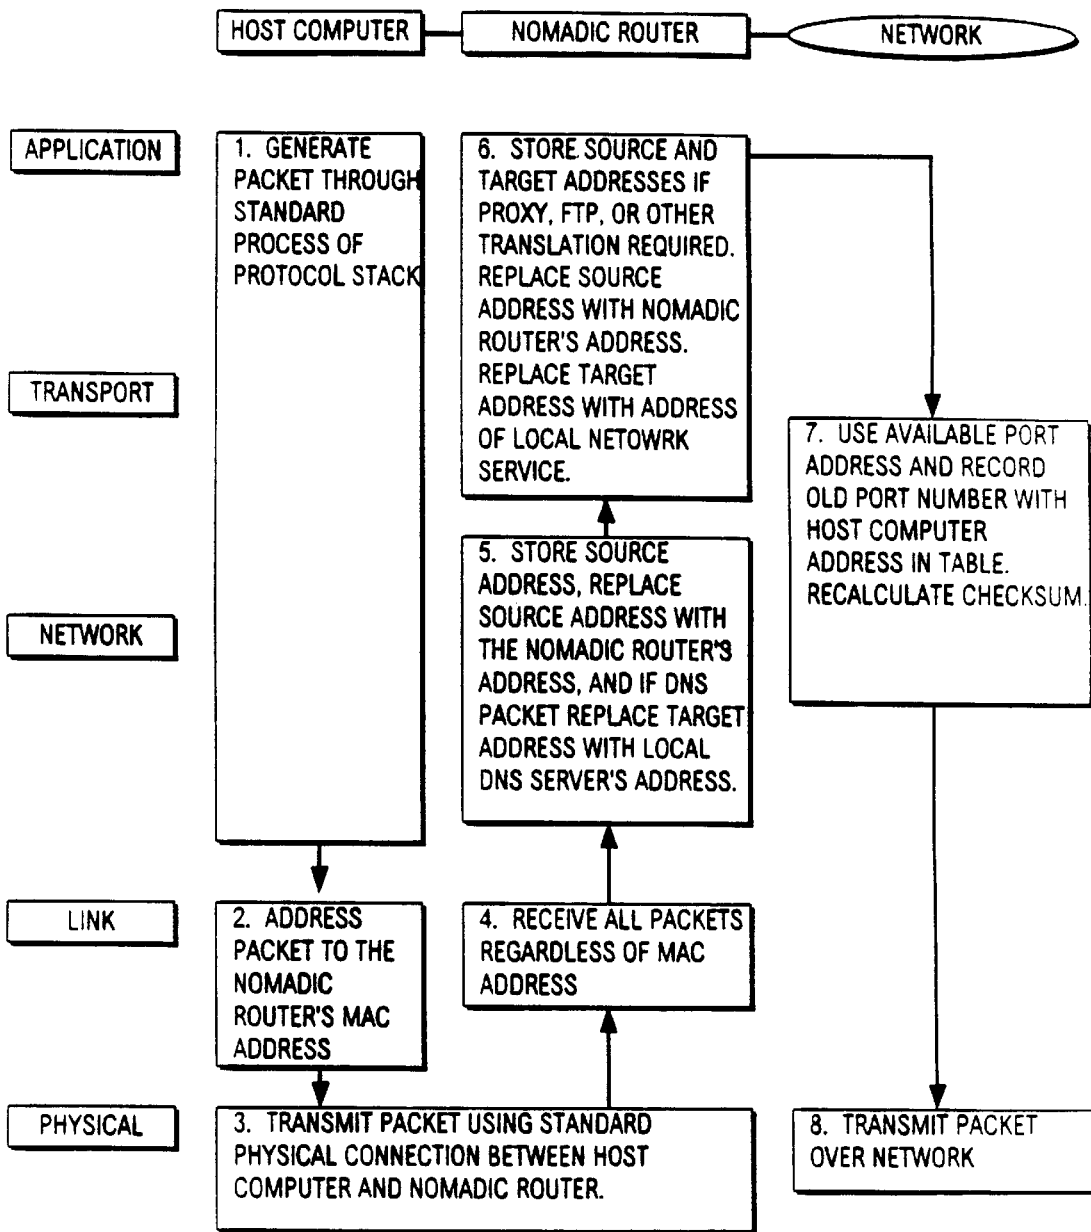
HOST COMPUTER

NOMADIC ROUTER

NETWORK

APPLICATION

TRANSPORT

NETWORK

LINK

PHYSICAL

1. GENERATE PACKET THROUGH STANDARD PROCESS OF PROTOCOL STACK

2. ADDRESS PACKET TO THE NOMADIC ROUTER'S MAC ADDRESS

3. TRANSMIT PACKET USING STANDARD PHYSICAL CONNECTION BETWEEN HOST COMPUTER AND NOMADIC ROUTER.

4. RECEIVE ALL PACKETS REGARDLESS OF MAC ADDRESS

5. STORE SOURCE ADDRESS, REPLACE SOURCE ADDRESS WITH THE NOMADIC ROUTER'S ADDRESS, AND IF DNS PACKET REPLACE TARGET ADDRESS WITH LOCAL DNS SERVER'S ADDRESS.

6. STORE SOURCE AND TARGET ADDRESSES IF PROXY, FTP, OR OTHER TRANSLATION REQUIRED. REPLACE SOURCE ADDRESS WITH NOMADIC ROUTER'S ADDRESS. REPLACE TARGET ADDRESS WITH ADDRESS OF LOCAL NETOWRK SERVICE.

7. USE AVAILABLE PORT ADDRESS AND RECORD OLD PORT NUMBER WITH HOST COMPUTER ADDRESS IN TABLE. RECALCULATE CHECKSUM.

8. TRANSMIT PACKET OVER NETWORK